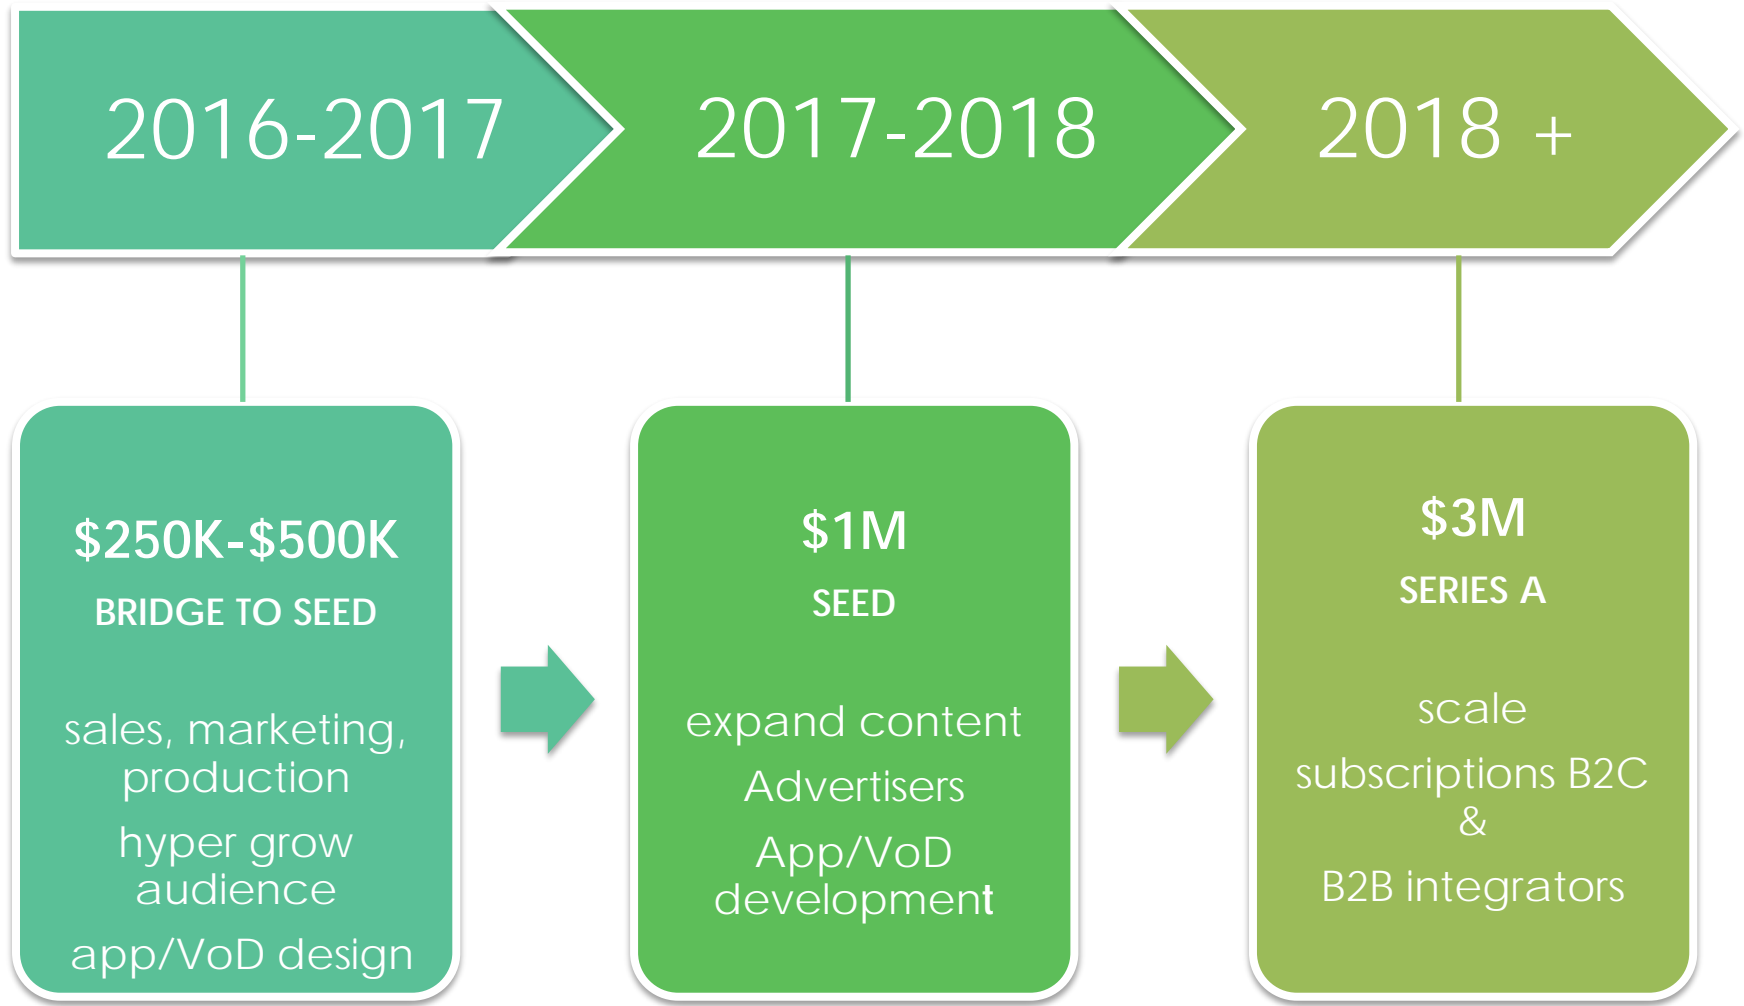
2016-2017

2017-2018

2018 +

$250K-$500K

BRIDGE TO SEED

sales, marketing, production

hyper grow audience

app/VoD design

$1M

SEED

expand content

Advertisers

App/VoD development

$3M

SERIES A

scale

subscriptions B2C
&
B2B integrators